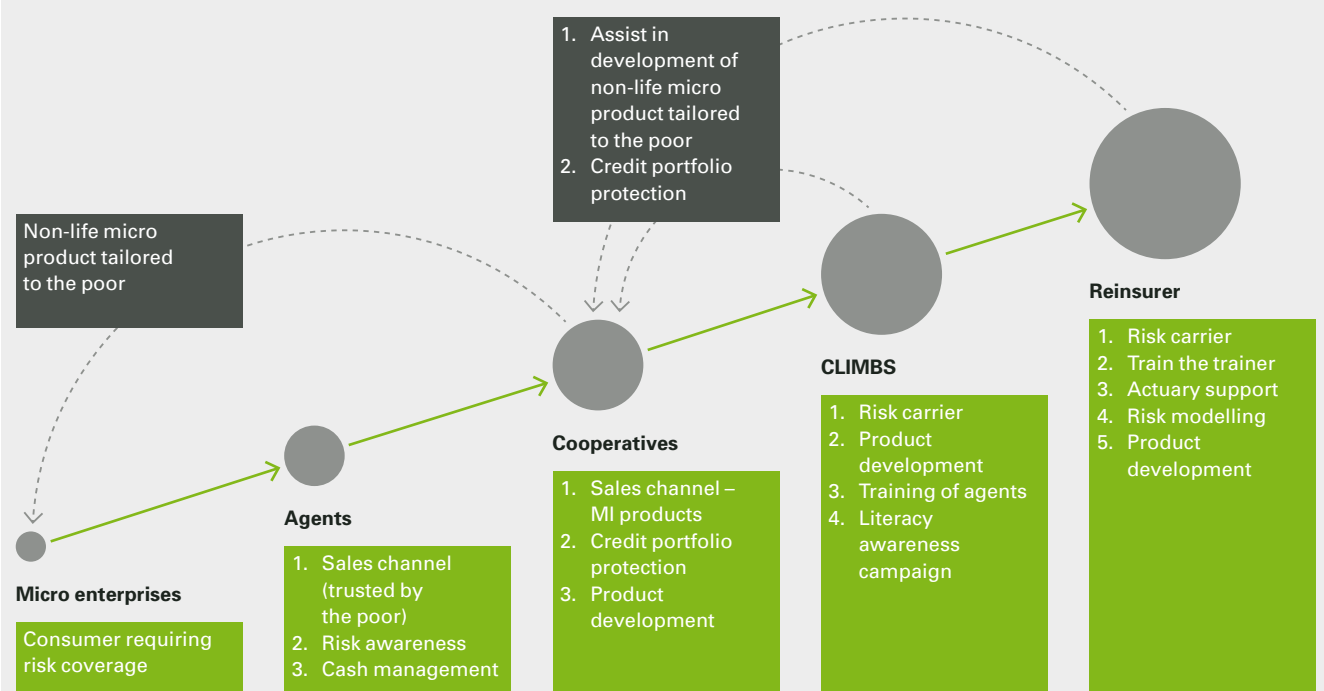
1. Assist in development of non-life micro product tailored to the poor
2. Credit portfolio protection

Non-life micro product tailored to the poor

Micro enterprises

Consumer requiring risk coverage

Agents

1. Sales channel (trusted by the poor)
2. Risk awareness
3. Cash management

Cooperatives

1. Sales channel – MI products
2. Credit portfolio protection
3. Product development

CLIMBS

1. Risk carrier
2. Product development
3. Training of agents
4. Literacy awareness campaign

Reinsurer

1. Risk carrier
2. Train the trainer
3. Actuary support
4. Risk modelling
5. Product development